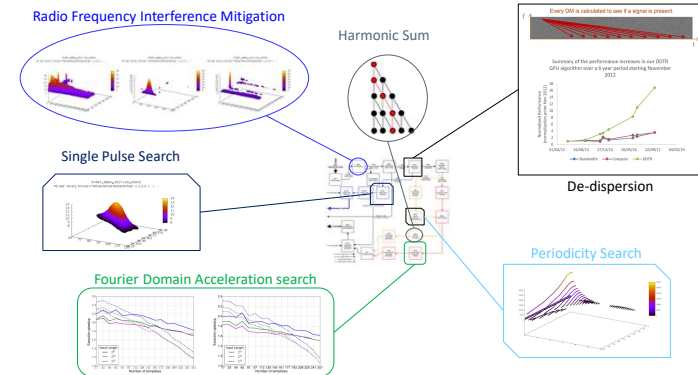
Radio Frequency Interference Mitigation

Harmonic Sum

Every DM is calculated to see if a signal is present.

Summary of the performance increases in our DDTR GPU algorithm over a 6 year period starting November 2012

Bandwidth
Compute
DDTR

De-dispersion

Single Pulse Search

Periodicity Search

Fourier Domain Acceleration search

Number of templates

Number of templates

Input Length

Input Length